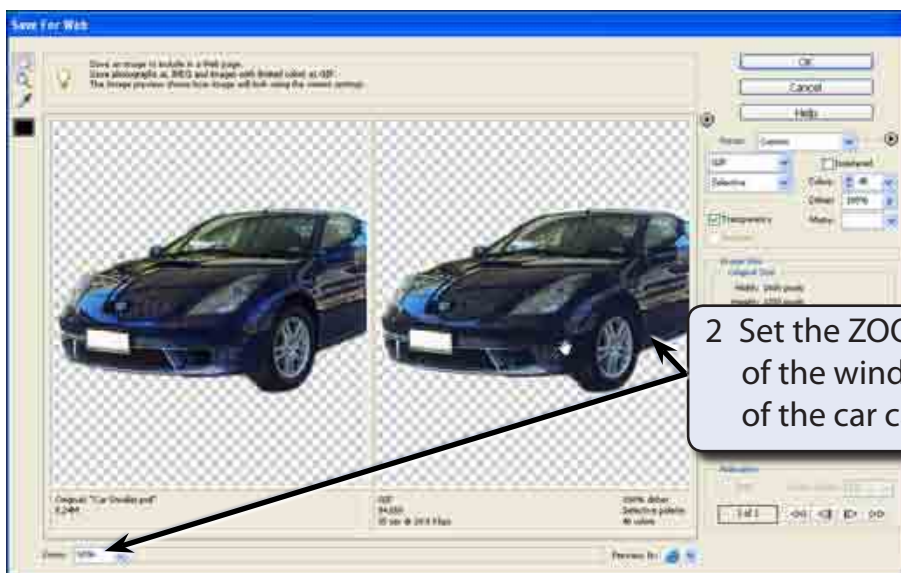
Save For Web

Save an image to include in a Web page.
Save photographs as JPEG and images with limited colors as GIF.
The image preview shows how image will look using the current settings.

OK
Cancel
Help

Preset: Custom

GIF
Selective
Interlaced
Colors: 48
Dither: 100%
Transparency
Matte:

Original: "Car Smaller.psd"
6.24M

GIF
94.08K
35 sec @ 28.8 Kbps

100% dither
Selective palette
48 colors

Zoom: 50%

Preview In:

1 of 1

2 Set the ZOO
of the wind
of the car c